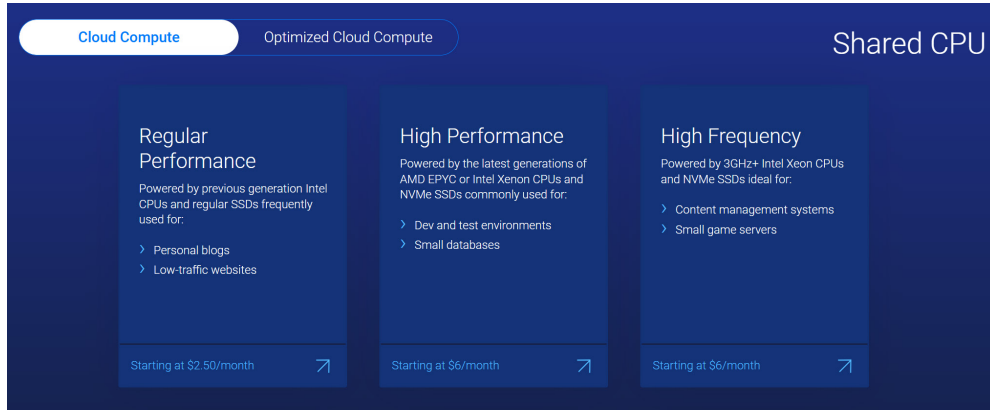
Cloud Compute

Optimized Cloud Compute

Shared CPU

Regular Performance

Powered by previous generation Intel CPUs and regular SSDs frequently used for:

› Personal blogs
› Low-traffic websites

Starting at $2.50/month

High Performance

Powered by the latest generations of AMD EPYC or Intel Xeon CPUs and NVMe SSDs commonly used for:

› Dev and test environments
› Small databases

Starting at $6/month

High Frequency

Powered by 3GHz+ Intel Xeon CPUs and NVMe SSDs ideal for:

› Content management systems
› Small game servers

Starting at $6/month